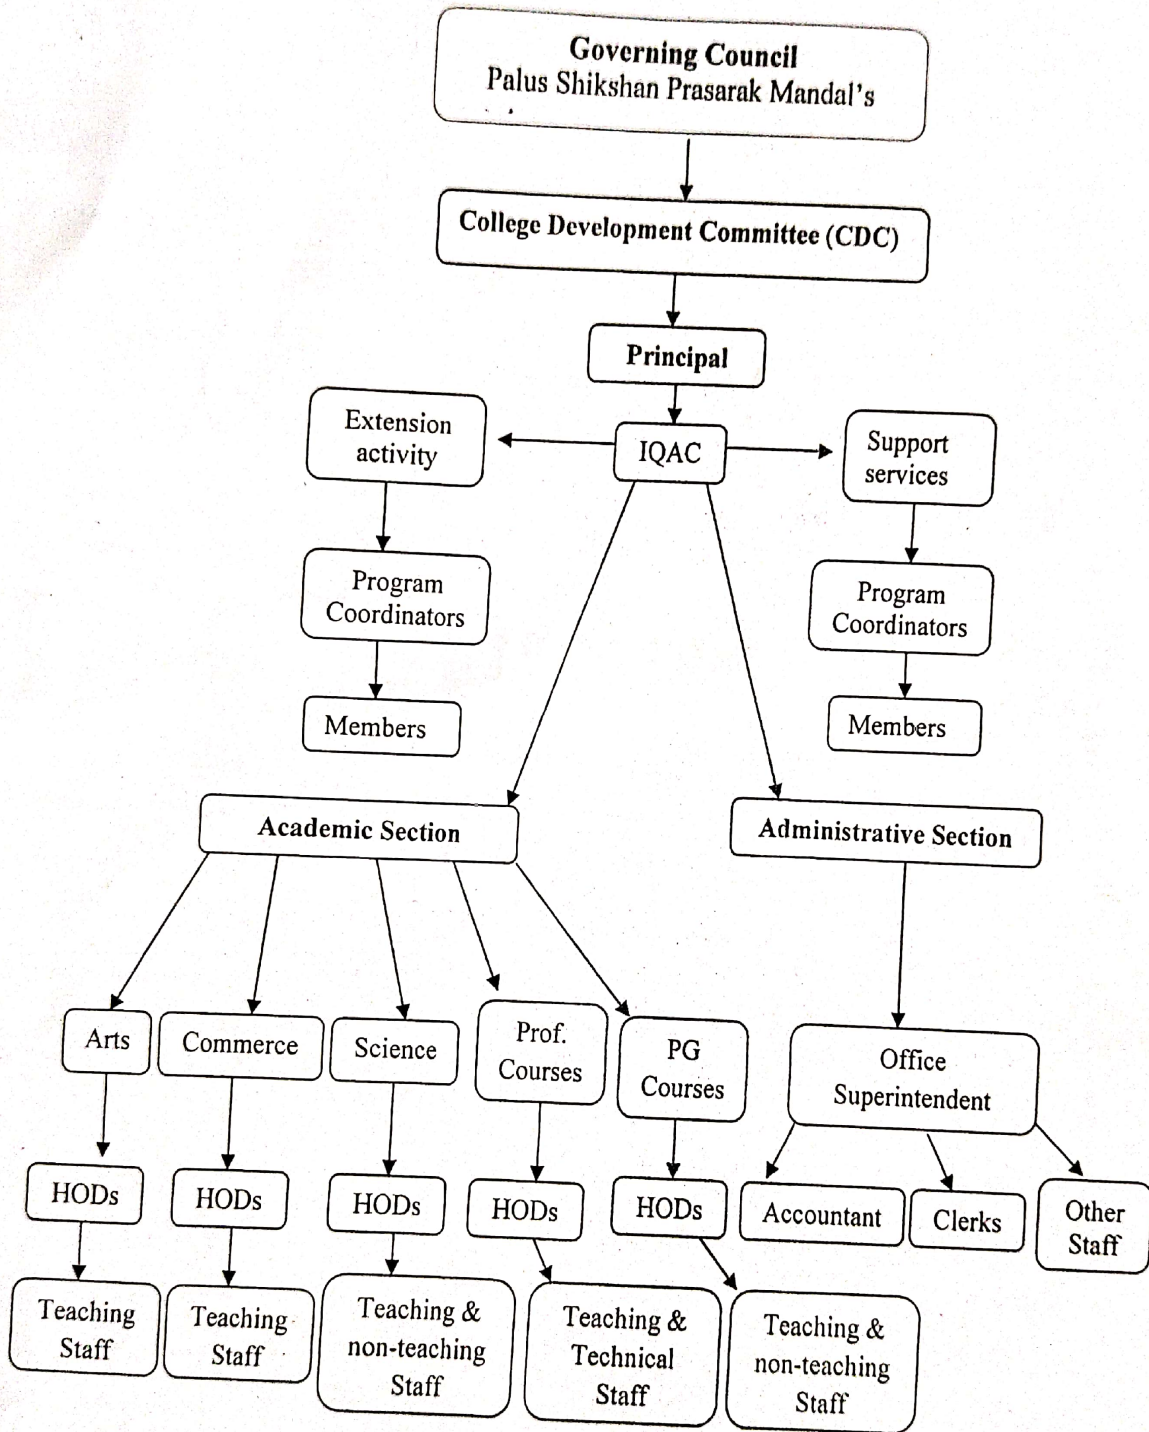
Governing Council
Palus Shikshan Prasarak Mandal's

College Development Committee (CDC)

Principal

Extension activity

IQAC

Support services

Program Coordinators

Program Coordinators

Members

Members

Academic Section

Administrative Section

Arts

Commerce

Science

Prof. Courses

PG Courses

Office Superintendent

HODs

HODs

HODs

HODs

HODs

Accountant

Clerks

Other Staff

Teaching Staff

Teaching Staff

Teaching & non-teaching Staff

Teaching & Technical Staff

Teaching & non-teaching Staff